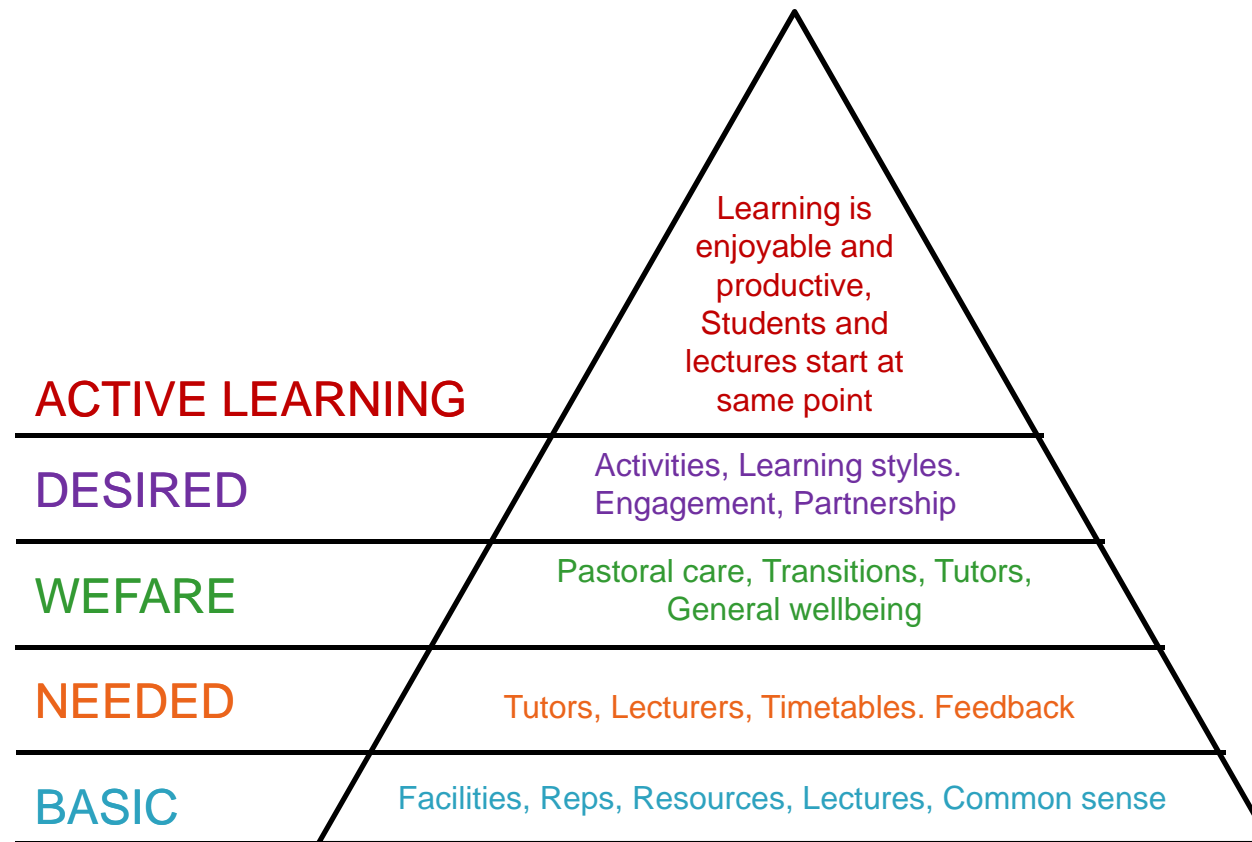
ACTIVE LEARNING

Learning is enjoyable and productive, Students and lectures start at same point

DESIRED

Activities, Learning styles. Engagement, Partnership

WEFARE

Pastoral care, Transitions, Tutors, General wellbeing

NEEDED

Tutors, Lecturers, Timetables. Feedback

BASIC

Facilities, Reps, Resources, Lectures, Common sense